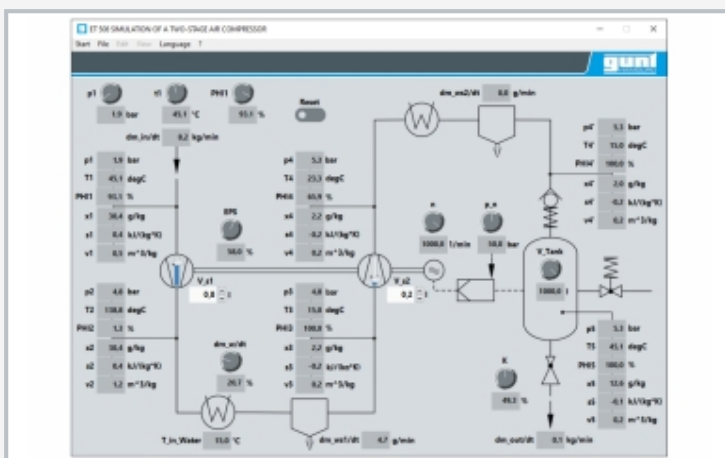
ET 500 SIMULATION OF A TWO-STAGE AIR COMPRESSOR

Start File Edit View Language ?

gunt

p1 1,9 bar
t1 45,1 °C
PHI1 93,1 %
Reset
dm_in/dt 8,2 kg/min

p1 1,9 bar
T1 45,1 degC
PHI1 93,1 %
x1 30,4 g/kg
s1 0,4 kJ/(kg*K)
v1 0,5 m^3/kg

EPS 50,0 %

p4 5,3 bar
T4 23,3 degC
PHI4 65,9 %
x4 2,2 g/kg
s4 -0,2 kJ/(kg*K)
v4 0,2 m^3/kg

dm_ws2/dt 0,0 g/min

p4' 5,3 bar
T4' 15,0 degC
PHI4' 100,0 %
x4' 2,0 g/kg
s4' -0,2 kJ/(kg*K)
v4' 0,2 m^3/kg

n 1000,0 1/min
p_e 10,0 bar

V_st1 0,8 l
V_st2 0,2 l
V_Tank 1000,0 l

p2 4,8 bar
T2 138,8 degC
PHI2 1,1 %
x2 30,4 g/kg
s2 0,4 kJ/(kg*K)
v2 1,2 m^3/kg

dm_w/dt 20,7 %

p3 4,8 bar
T3 15,0 degC
PHI3 100,0 %
x3 2,2 g/kg
s3 -0,2 kJ/(kg*K)
v3 0,2 m^3/kg

K 49,2 %

p5 5,3 bar
T5 45,1 degC
PHI5 100,0 %
x5 12,6 g/kg
s5 -0,1 kJ/(kg*K)
v5 0,2 m^3/kg

T_in_Water 15,0 °C
dm_ws1/dt 4,7 g/min
dm_out/dt 0,1 kg/min